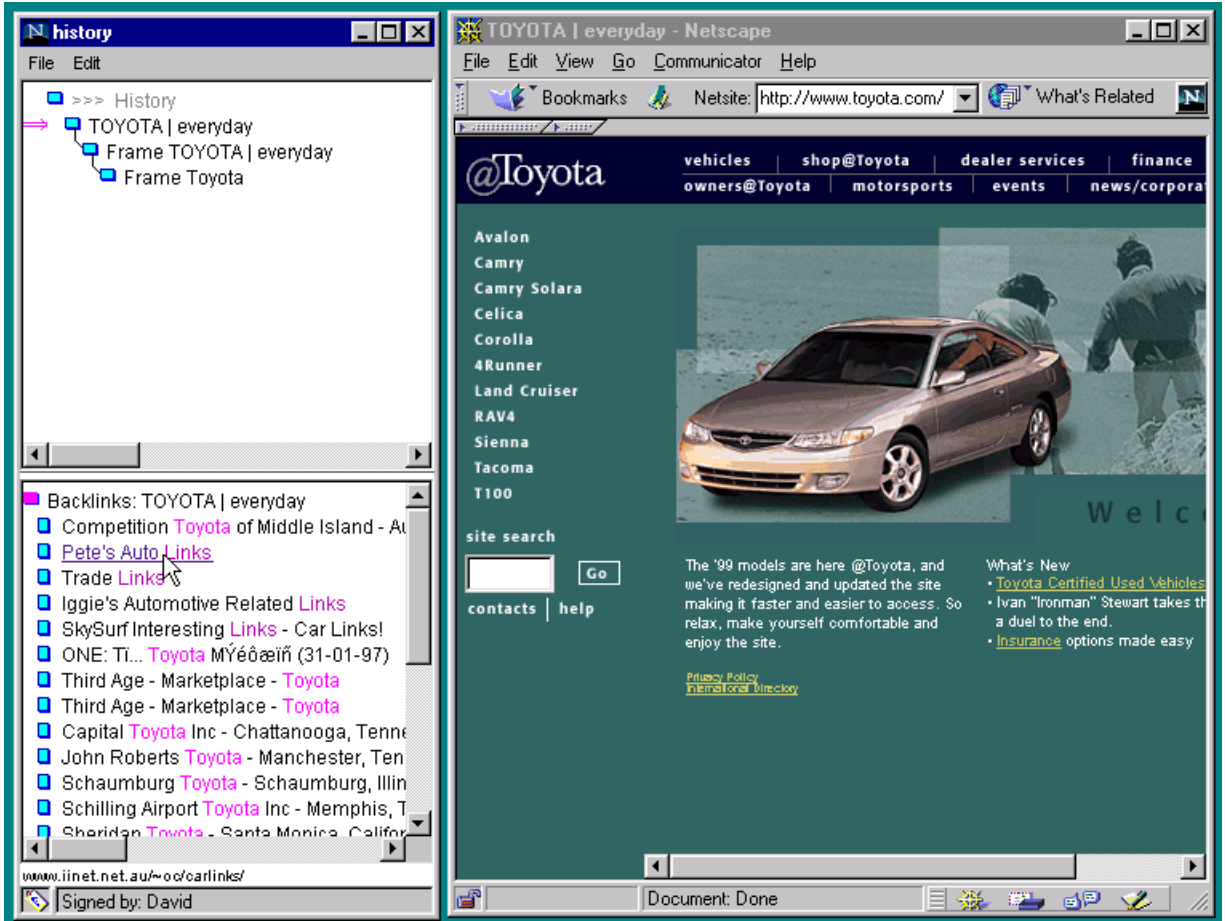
N history

File Edit

>>> History
TOYOTA | everyday
Frame TOYOTA | everyday
Frame Toyota

Backlinks: TOYOTA | everyday
Competition Toyota of Middle Island - A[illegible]
Pete's Auto Links
Trade Links
Iggie's Automotive Related Links
SkySurf Interesting Links - Car Links!
ONE: Ti... Toyota MÝéôæïñ (31-01-97)
Third Age - Marketplace - Toyota
Third Age - Marketplace - Toyota
Capital Toyota Inc - Chattanooga, Tenne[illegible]
John Roberts Toyota - Manchester, Ten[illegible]
Schaumburg Toyota - Schaumburg, Illin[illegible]
Schilling Airport Toyota Inc - Memphis, T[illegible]
Sheridan Toyota - Santa Monica, Califor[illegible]

www.iinet.net.au/~oc/carlinks/
Signed by: David

TOYOTA | everyday - Netscape

File Edit View Go Communicator Help

Bookmarks Netsite: http://www.toyota.com/ What's Related

@Toyota
vehicles | shop@Toyota | dealer services | finance
owners@Toyota | motorsports | events | news/corpora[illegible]

Avalon
Camry
Camry Solara
Celica
Corolla
4Runner
Land Cruiser
RAV4
Sienna
Tacoma
T100

site search
Go
contacts | help

Welc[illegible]

The '99 models are here @Toyota, and we've redesigned and updated the site making it faster and easier to access. So relax, make yourself comfortable and enjoy the site.

Privacy Policy
International Directory

What's New
• Toyota Certified Used Vehicles
• Ivan "Ironman" Stewart takes th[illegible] a duel to the end.
• Insurance options made easy

Document: Done